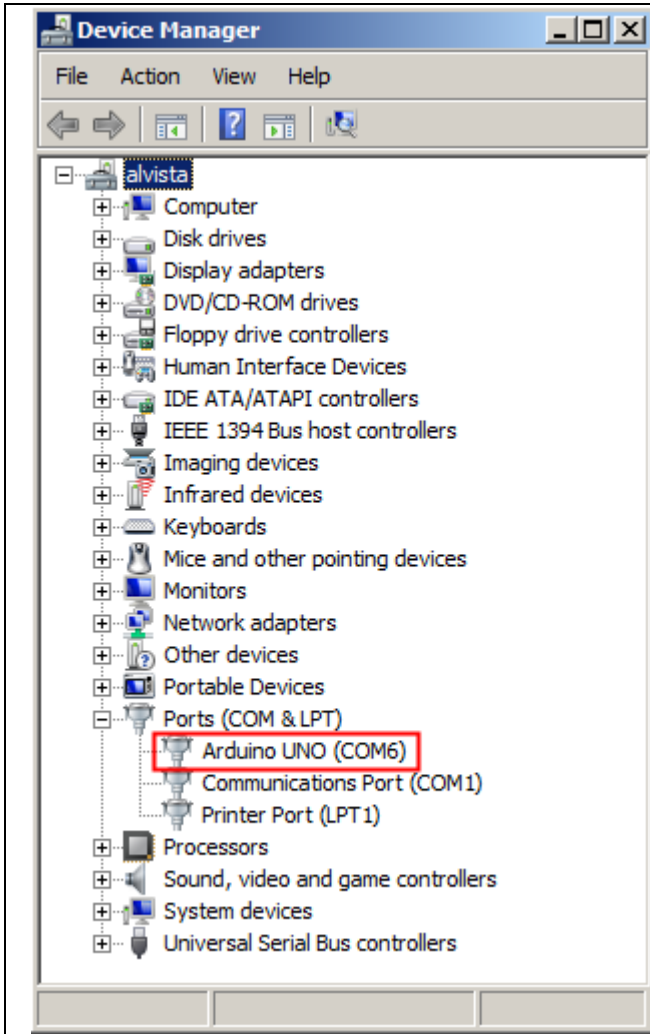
Device Manager

File Action View Help

alvista
Computer
Disk drives
Display adapters
DVD/CD-ROM drives
Floppy drive controllers
Human Interface Devices
IDE ATA/ATAPI controllers
IEEE 1394 Bus host controllers
Imaging devices
Infrared devices
Keyboards
Mice and other pointing devices
Monitors
Network adapters
Other devices
Portable Devices
Ports (COM & LPT)
Arduino UNO (COM6)
Communications Port (COM1)
Printer Port (LPT1)
Processors
Sound, video and game controllers
System devices
Universal Serial Bus controllers